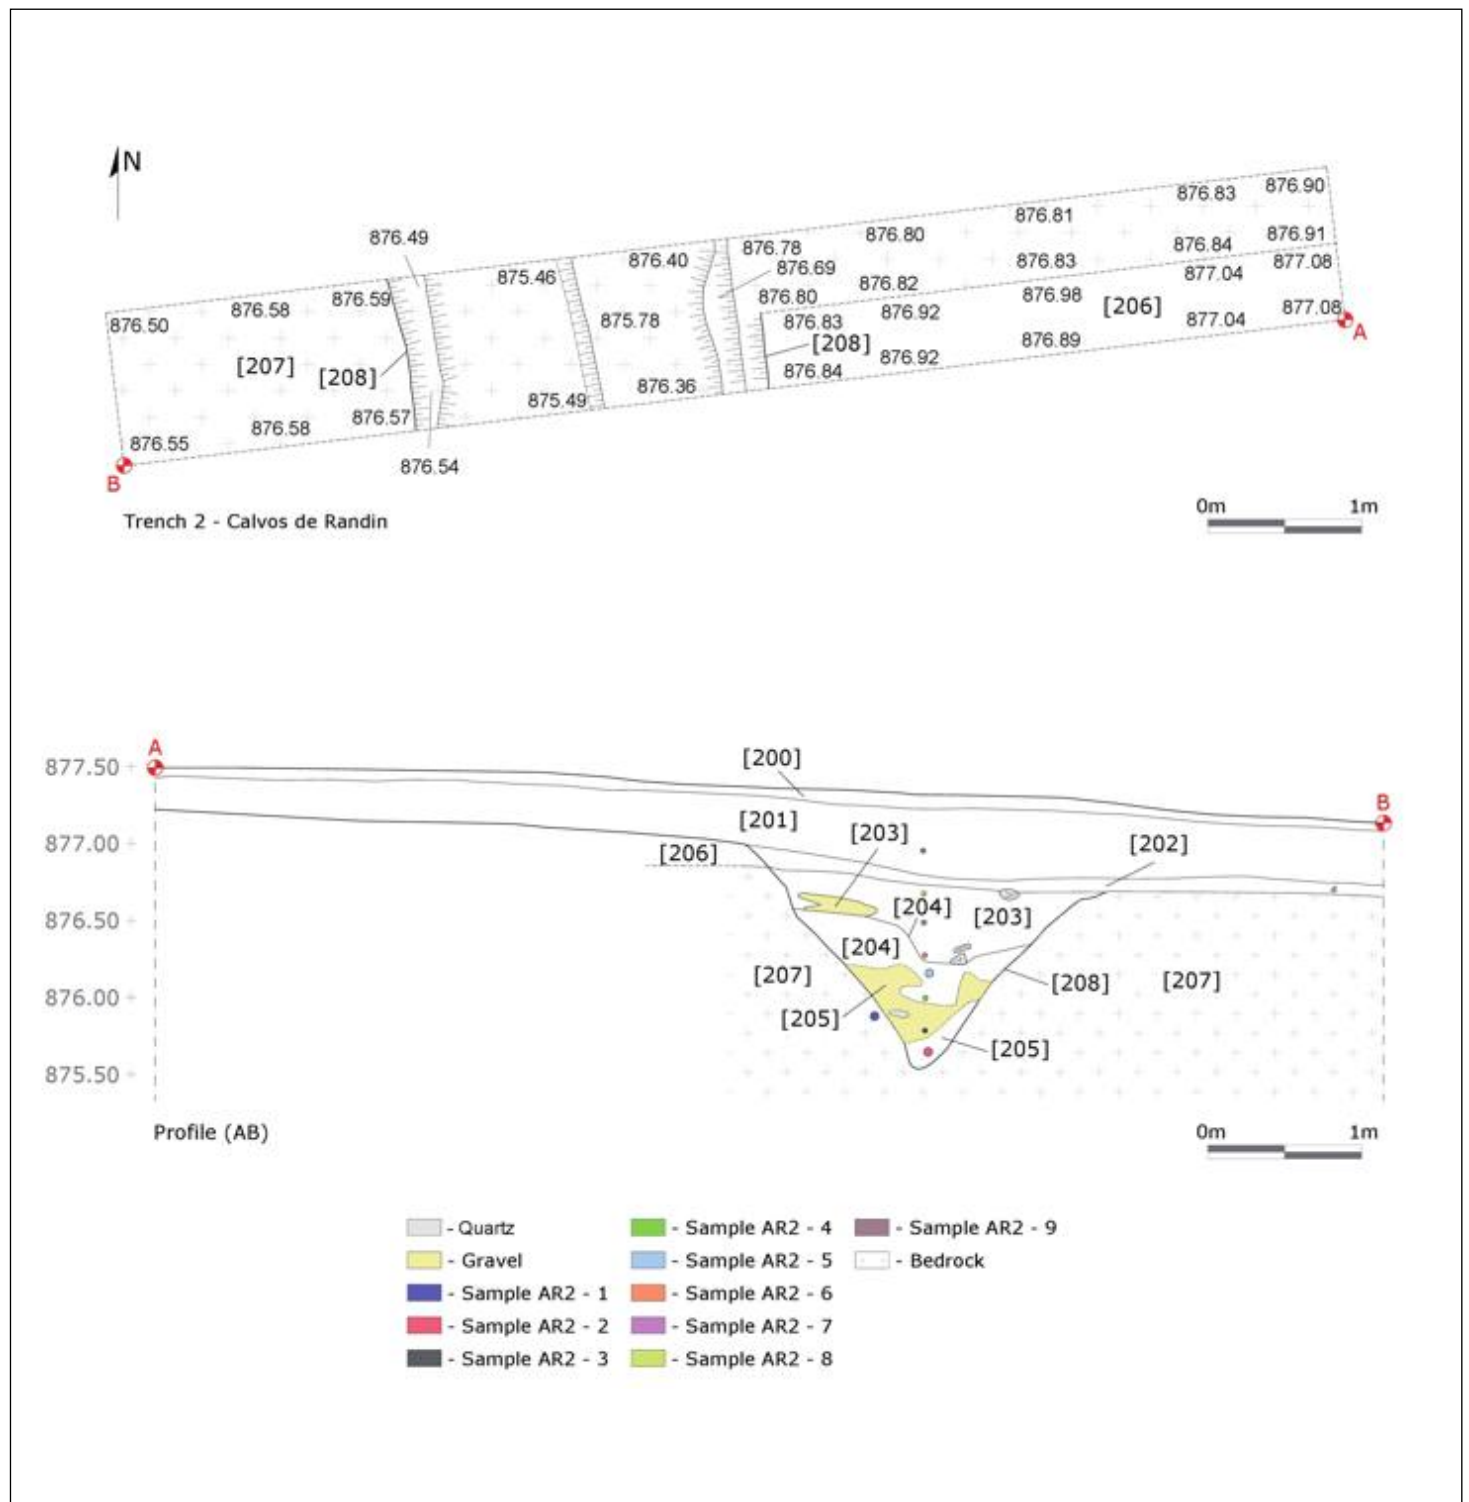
N

876.49
876.50
876.58
876.59
[207]
[208]
876.57
876.55
876.58
876.54
875.46
875.78
875.49
876.40
876.36
876.78
876.69
876.80
876.83
[208]
876.84
876.80
876.82
876.92
876.92
876.81
876.83
876.98
[206]
876.89
876.83
876.84
877.04
877.04
876.90
876.91
877.08
877.08
A
B

Trench 2 - Calvos de Randin

0m 1m

A
B
877.50
877.00
876.50
876.00
875.50
[200]
[201]
[203]
[202]
[206]
[204]
[203]
[204]
[207]
[208]
[207]
[205]
[205]

Profile (AB)

0m 1m

- Quartz
- Gravel
- Sample AR2 - 1
- Sample AR2 - 2
- Sample AR2 - 3
- Sample AR2 - 4
- Sample AR2 - 5
- Sample AR2 - 6
- Sample AR2 - 7
- Sample AR2 - 8
- Sample AR2 - 9
- Bedrock